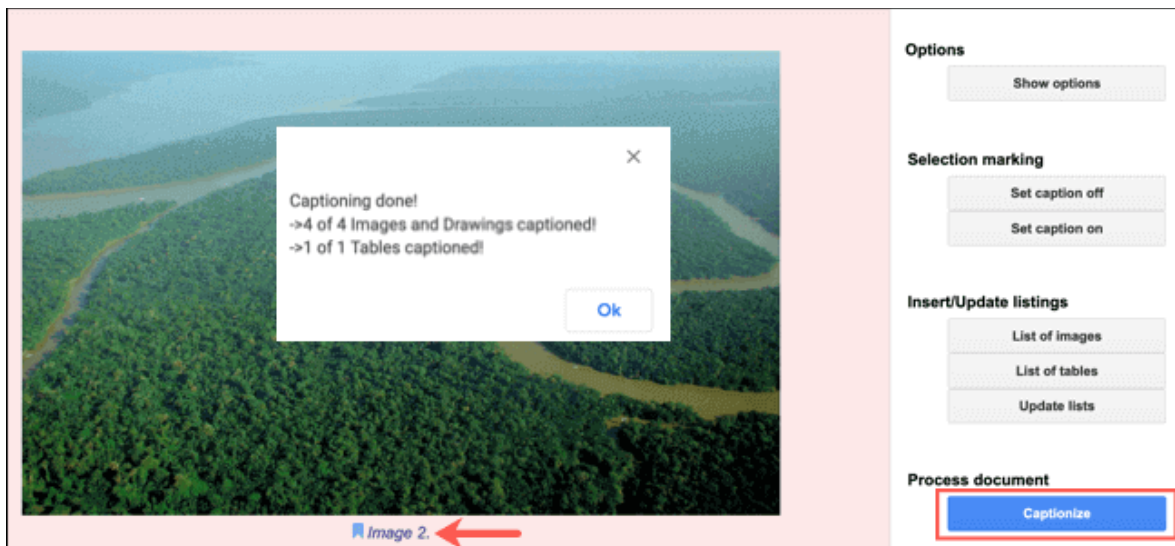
Captioning done!
->4 of 4 Images and Drawings captioned!
->1 of 1 Tables captioned!

Ok

Image 2.

Options

Show options

Selection marking

Set caption off

Set caption on

Insert/Update listings

List of images

List of tables

Update lists

Process document

Captionize